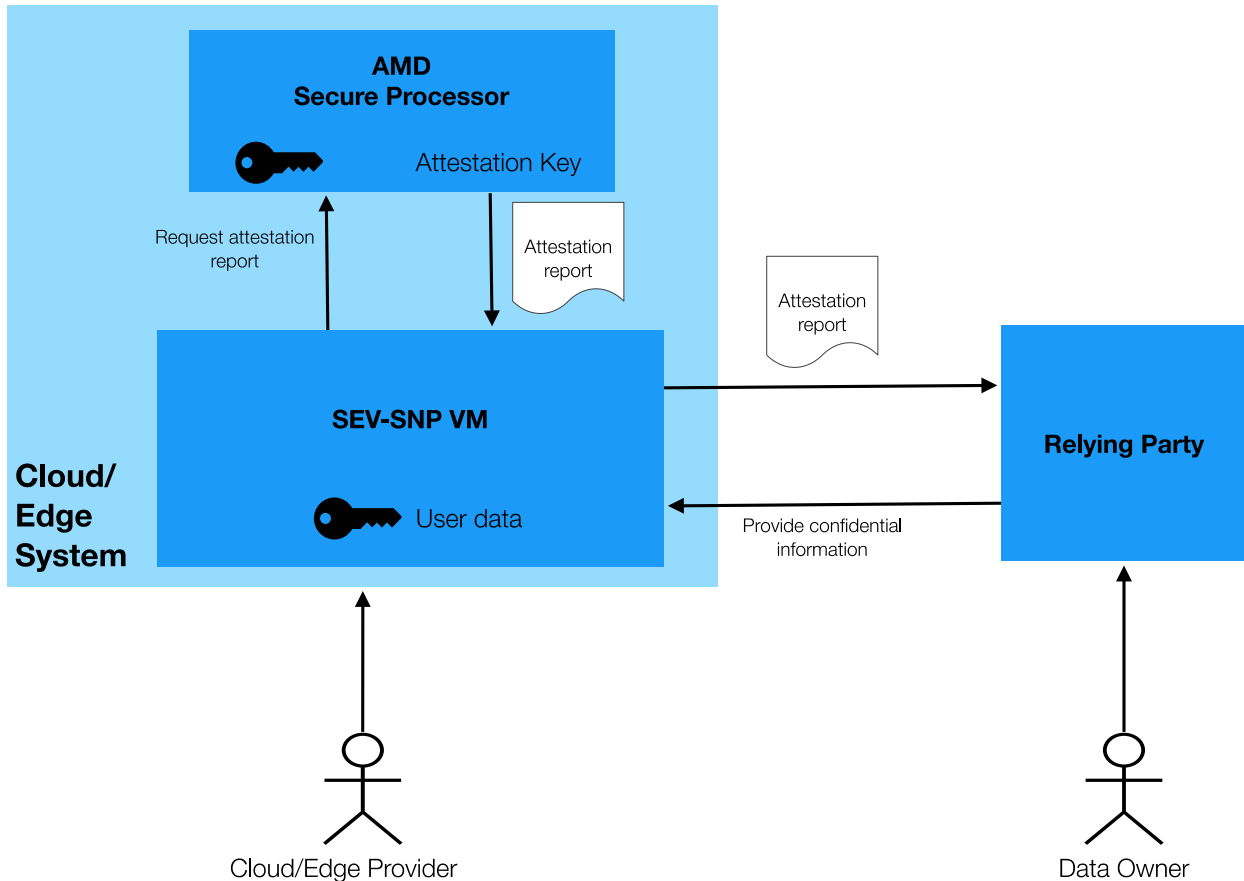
AMD
Secure Processor

Attestation Key

Request attestation report

Attestation report

Attestation report

SEV-SNP VM

User data

Cloud/
Edge
System

Relying Party

Provide confidential information

Cloud/Edge Provider

Data Owner